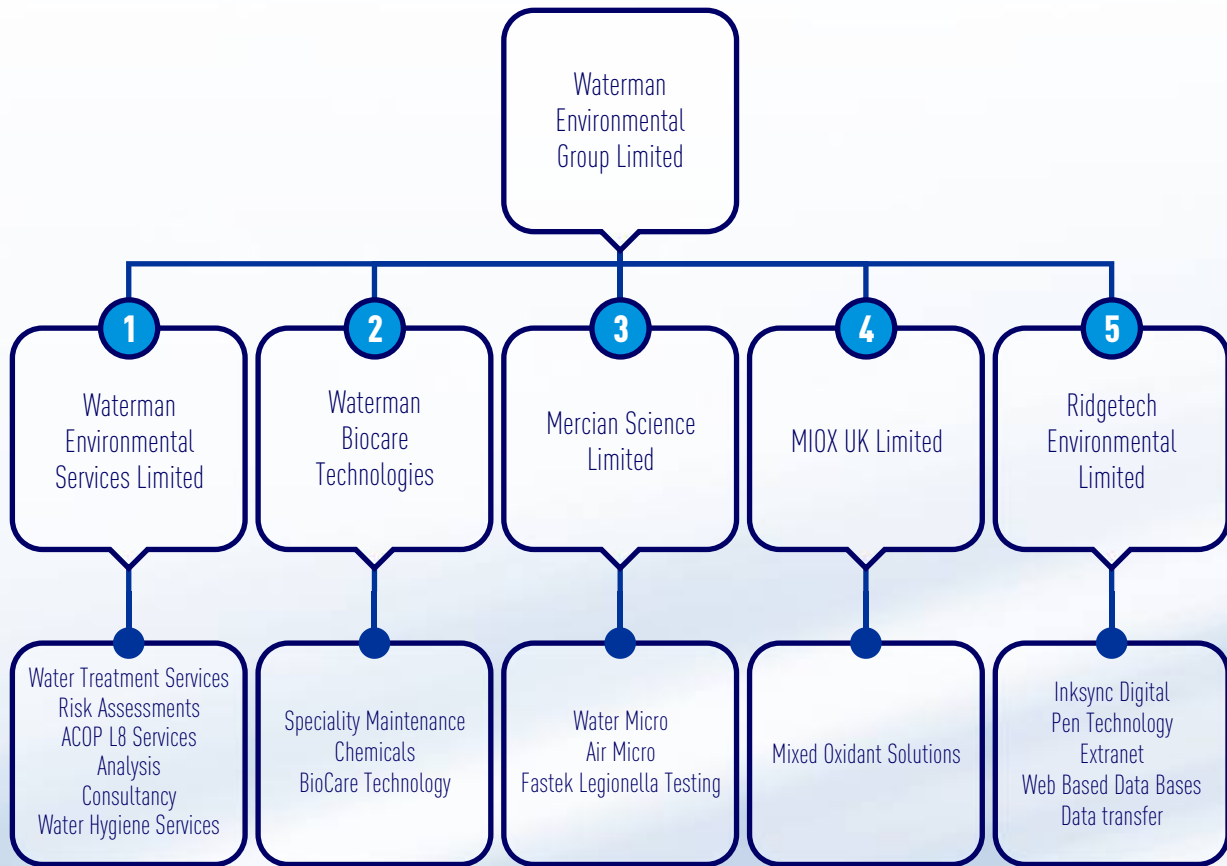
Waterman Environmental Group Limited

1
Waterman Environmental Services Limited

2
Waterman Biocare Technologies

3
Mercian Science Limited

4
MIOX UK Limited

5
Ridgetech Environmental Limited

Water Treatment Services
Risk Assessments
ACOP L8 Services
Analysis
Consultancy
Water Hygiene Services

Speciality Maintenance
Chemicals
BioCare Technology

Water Micro
Air Micro
Fastek Legionella Testing

Mixed Oxidant Solutions

Inksync Digital
Pen Technology
Extranet
Web Based Data Bases
Data transfer